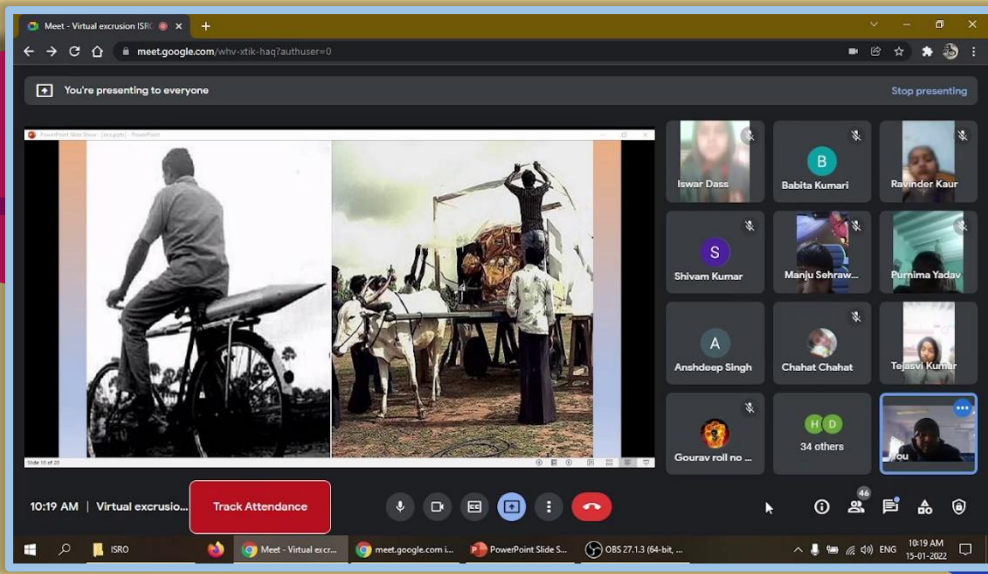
Meet - Virtual excrusion ISRO

meet.google.com/whv-xtik-haq?authuser=0

You're presenting to everyone

Stop presenting

PowerPoint Slide Show - [isro.pptx] - PowerPoint

Slide 10 of 20

Iswar Dass

B
Babita Kumari

Ravinder Kaur

S
Shivam Kumar

Manju Sehraw...

Purnima Yadav

A
Anshdeep Singh

Chahat Chahat

Tejasvi Kumar

Gourav roll no ...

H D
34 others

You

10:19 AM | Virtual excrusio...

Track Attendance

46

ISRO

Meet - Virtual excr...

meet.google.com i...

PowerPoint Slide S...

OBS 27.1.3 (64-bit, ...

ENG

10:19 AM
15-01-2022